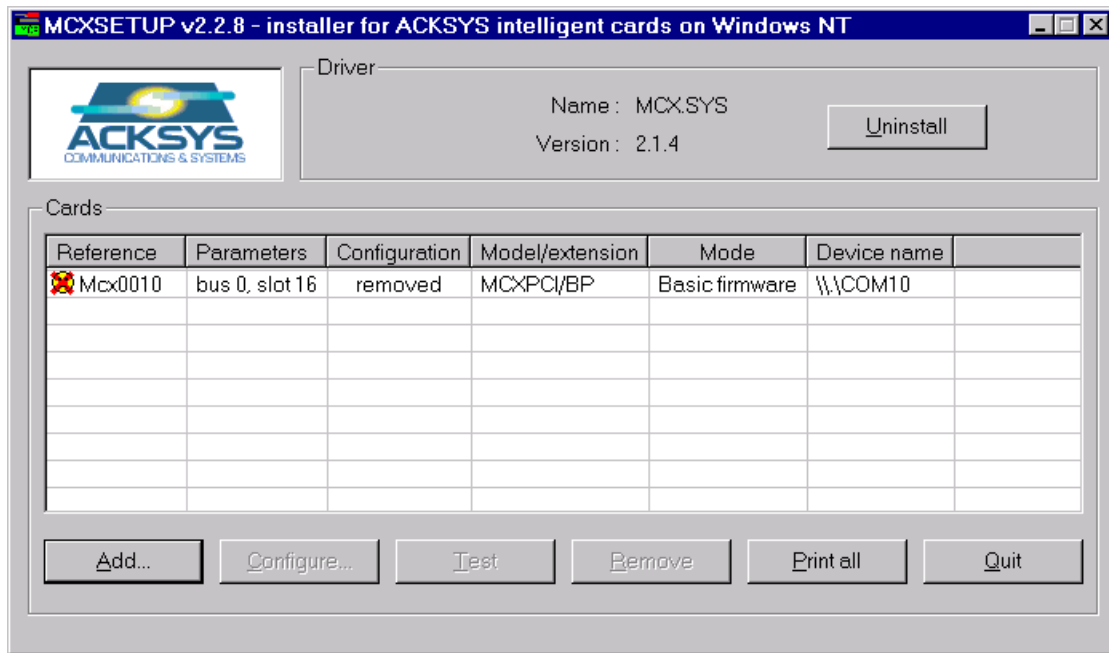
MCXSETUP v2.2.8 - installer for ACKSYS intelligent cards on Windows NT

ACKSYS
COMMUNICATIONS & SYSTEMS

Driver

Name : MCX.SYS
Version : 2.1.4

Uninstall

Cards

| Reference | Parameters | Configuration | Model/extension | Mode | Device name |
|---|---|---|---|---|---|
| Mcx0010 | bus 0, slot 16 | removed | MCXPCI/BP | Basic firmware | \\.\COM10 |

Add... Configure... Test Remove Print all Quit